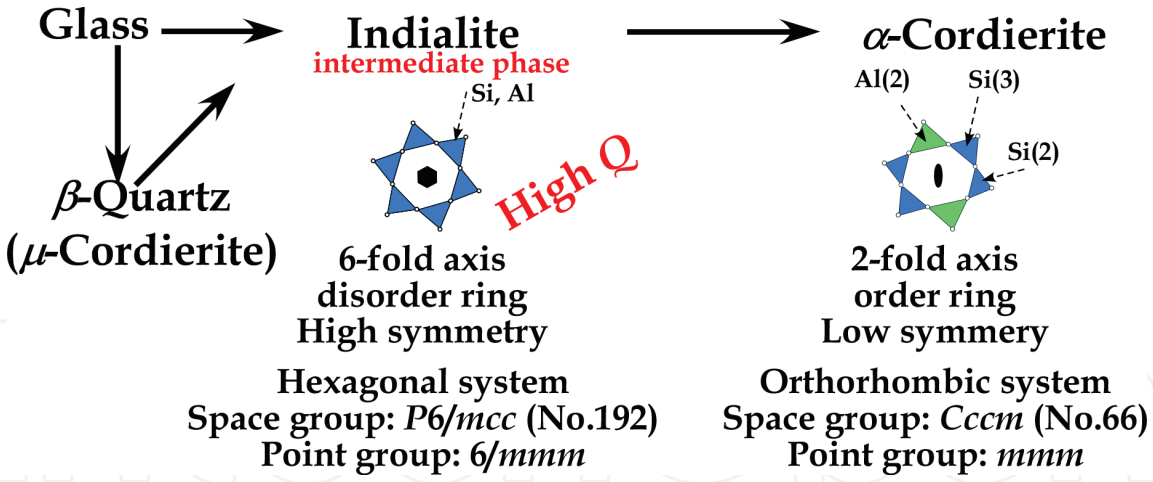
Glass

Indialite
intermediate phase

$\alpha$-Cordierite

Si, Al

Al(2)

Si(3)

Si(2)

High Q

$\beta$-Quartz
($\mu$-Cordierite)

6-fold axis
disorder ring
High symmetry

2-fold axis
order ring
Low symmery

Hexagonal system
Space group: $P6/mcc$ (No.192)
Point group: $6/mmm$

Orthorhombic system
Space group: $Cccm$ (No.66)
Point group: $mmm$